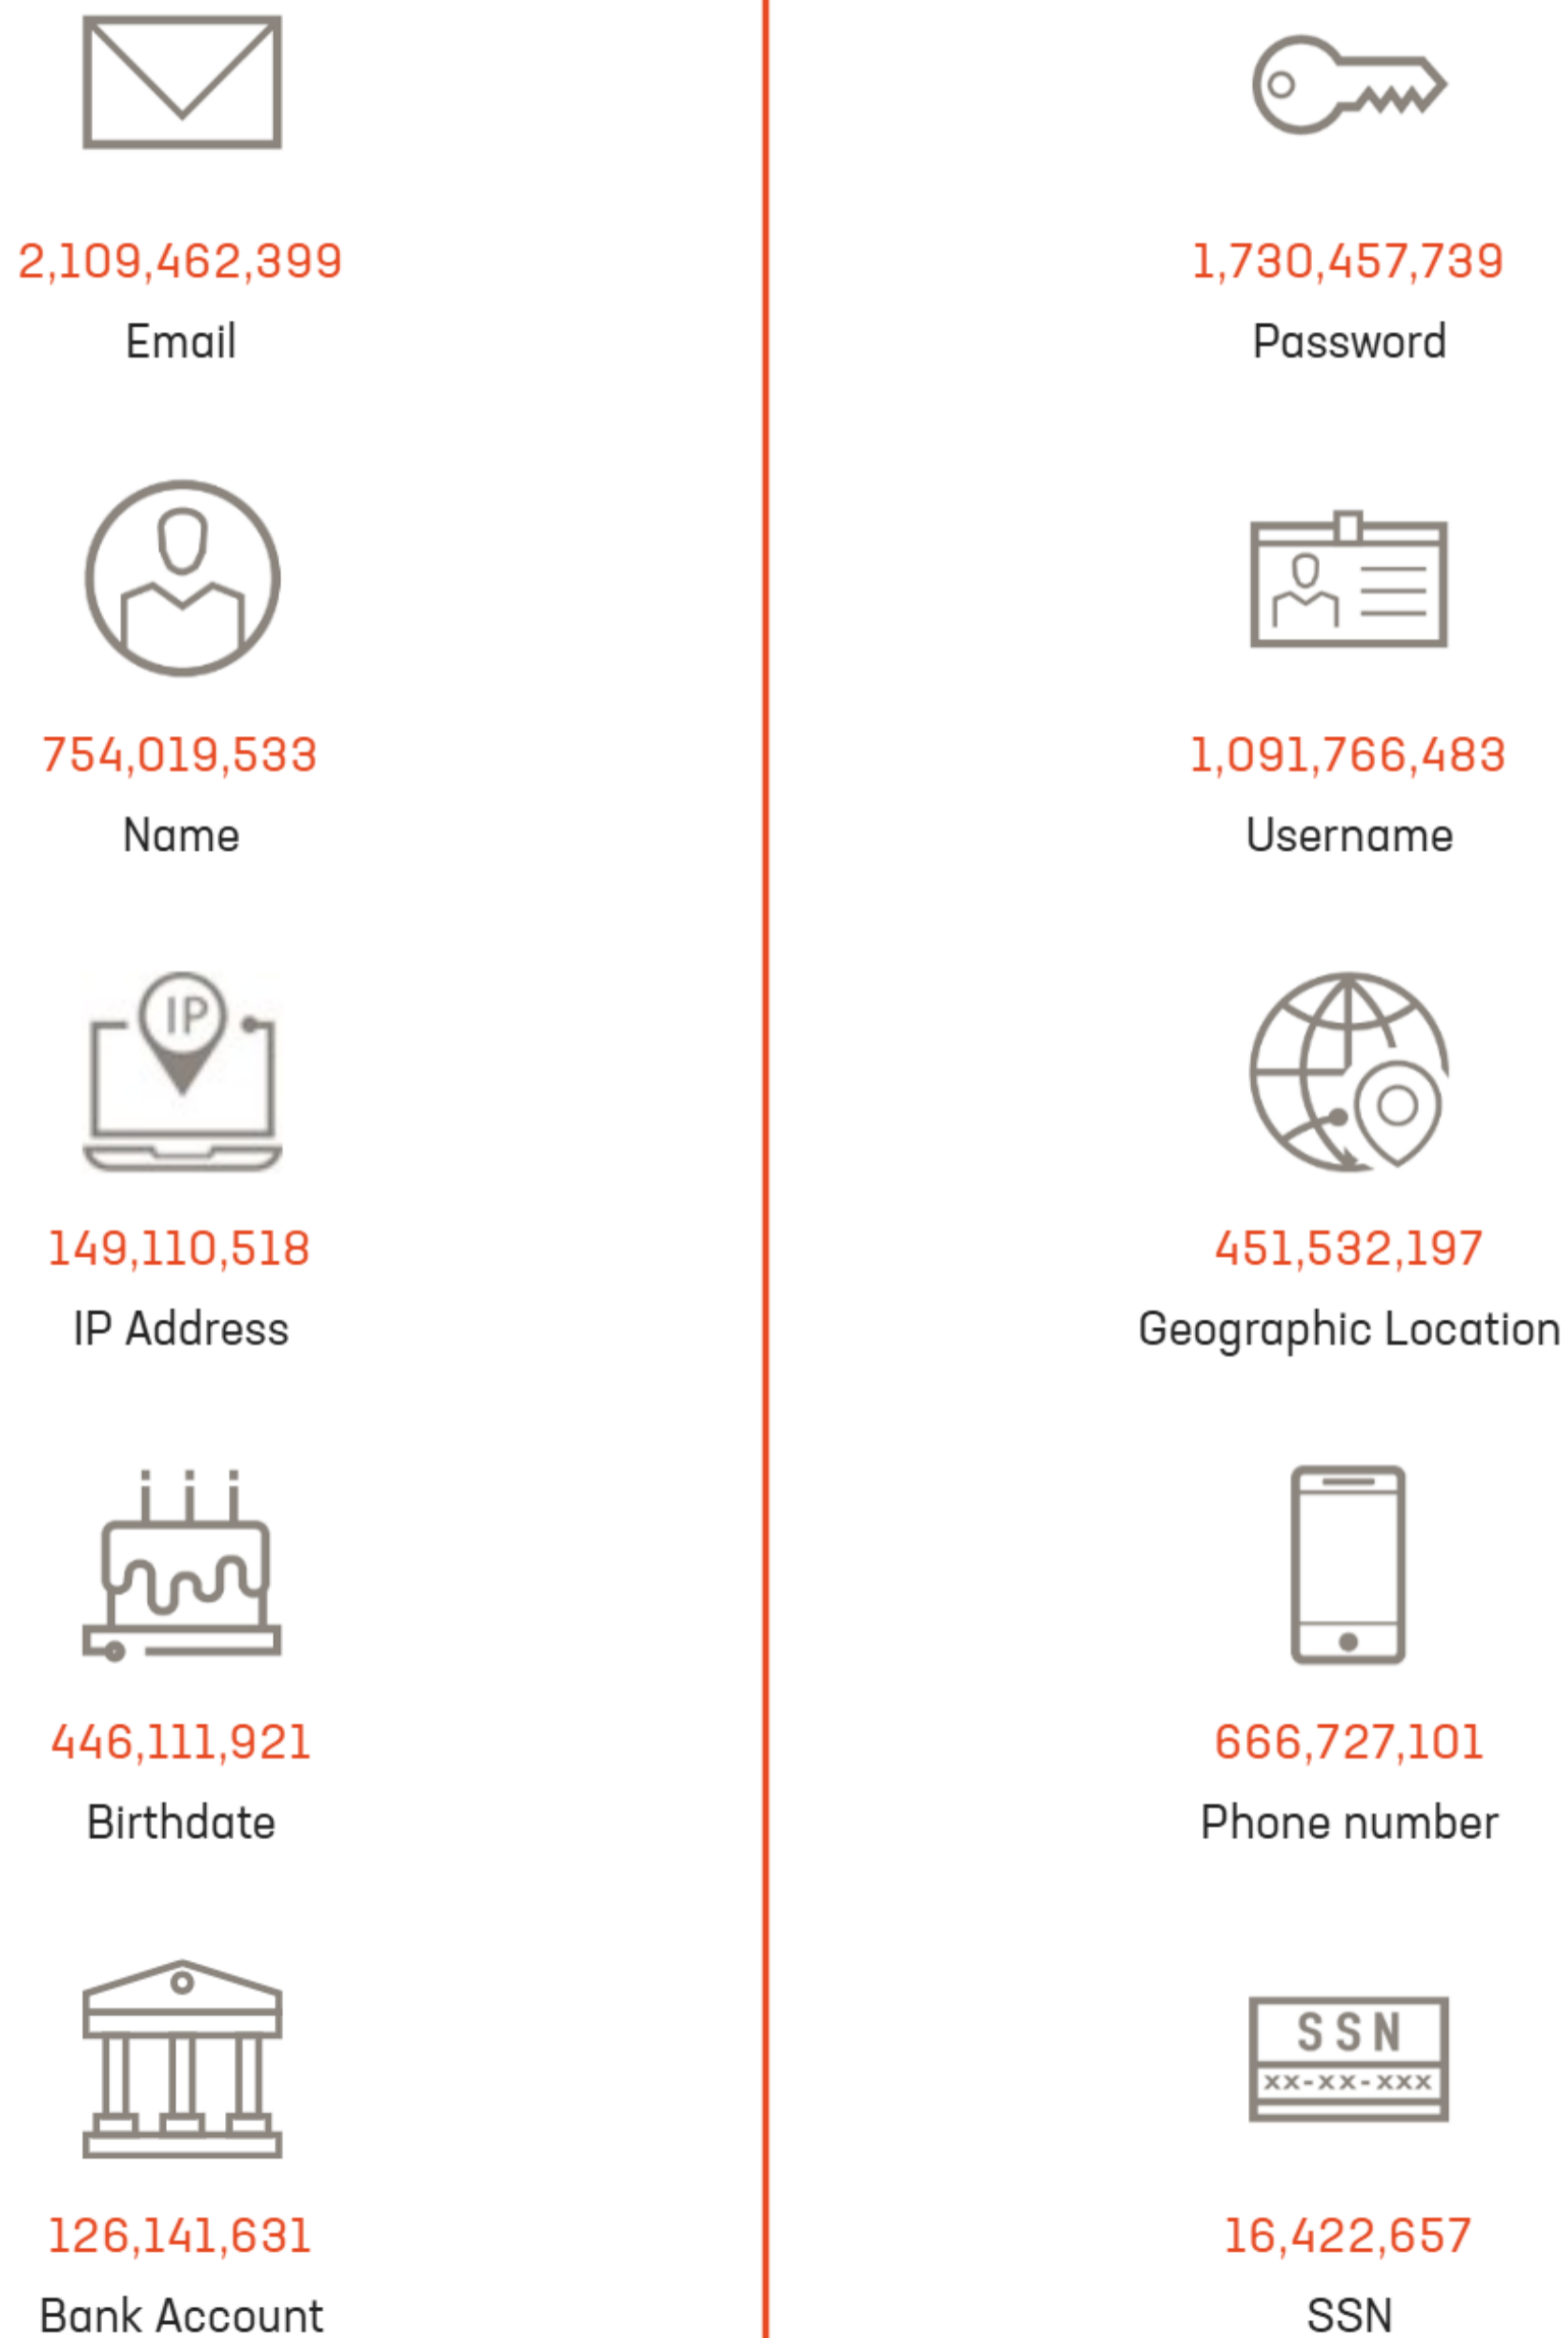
2,109,462,399
Email

754,019,533
Name

IP

149,110,518
IP Address

446,111,921
Birthdate

126,141,631
Bank Account

1,730,457,739
Password

1,091,766,483
Username

451,532,197
Geographic Location

666,727,101
Phone number

SSN
XX-XX-XXX

16,422,657
SSN